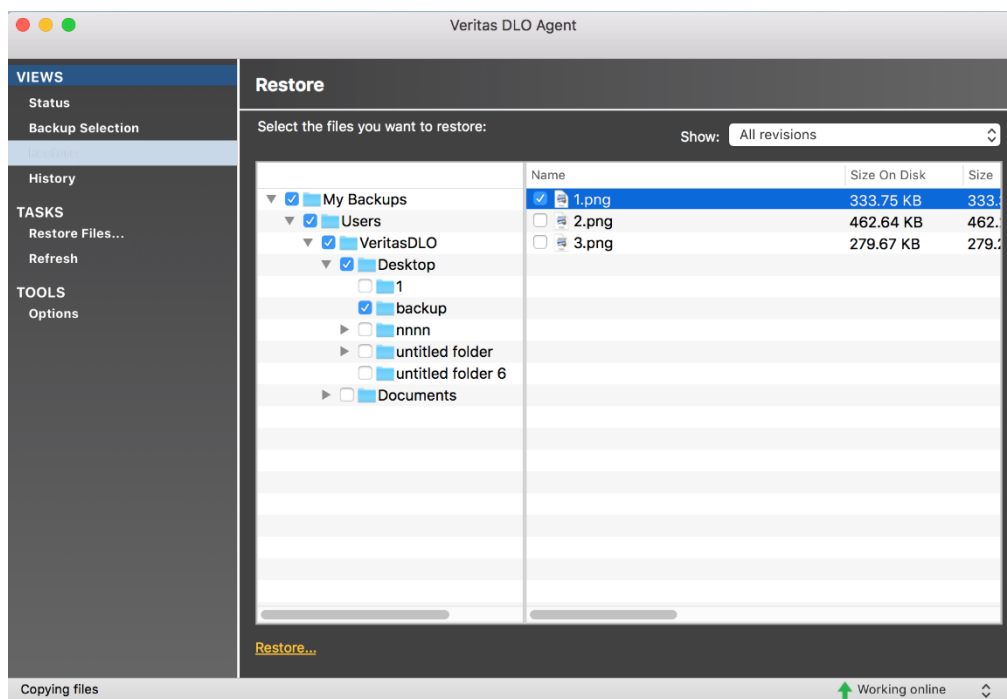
Veritas DLO Agent

VIEWS
Status
Backup Selection
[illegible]
History

TASKS
Restore Files...
Refresh

TOOLS
Options

Restore

Select the files you want to restore:

Show: All revisions

My Backups
Users
VeritasDLO
Desktop
1
backup
nnnn
untitled folder
untitled folder 6
Documents

| Name | Size On Disk | Size |
|---|---|---|
| 1.png | 333.75 KB | 333.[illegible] |
| 2.png | 462.64 KB | 462.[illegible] |
| 3.png | 279.67 KB | 279.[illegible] |

Restore...

Copying files

Working online